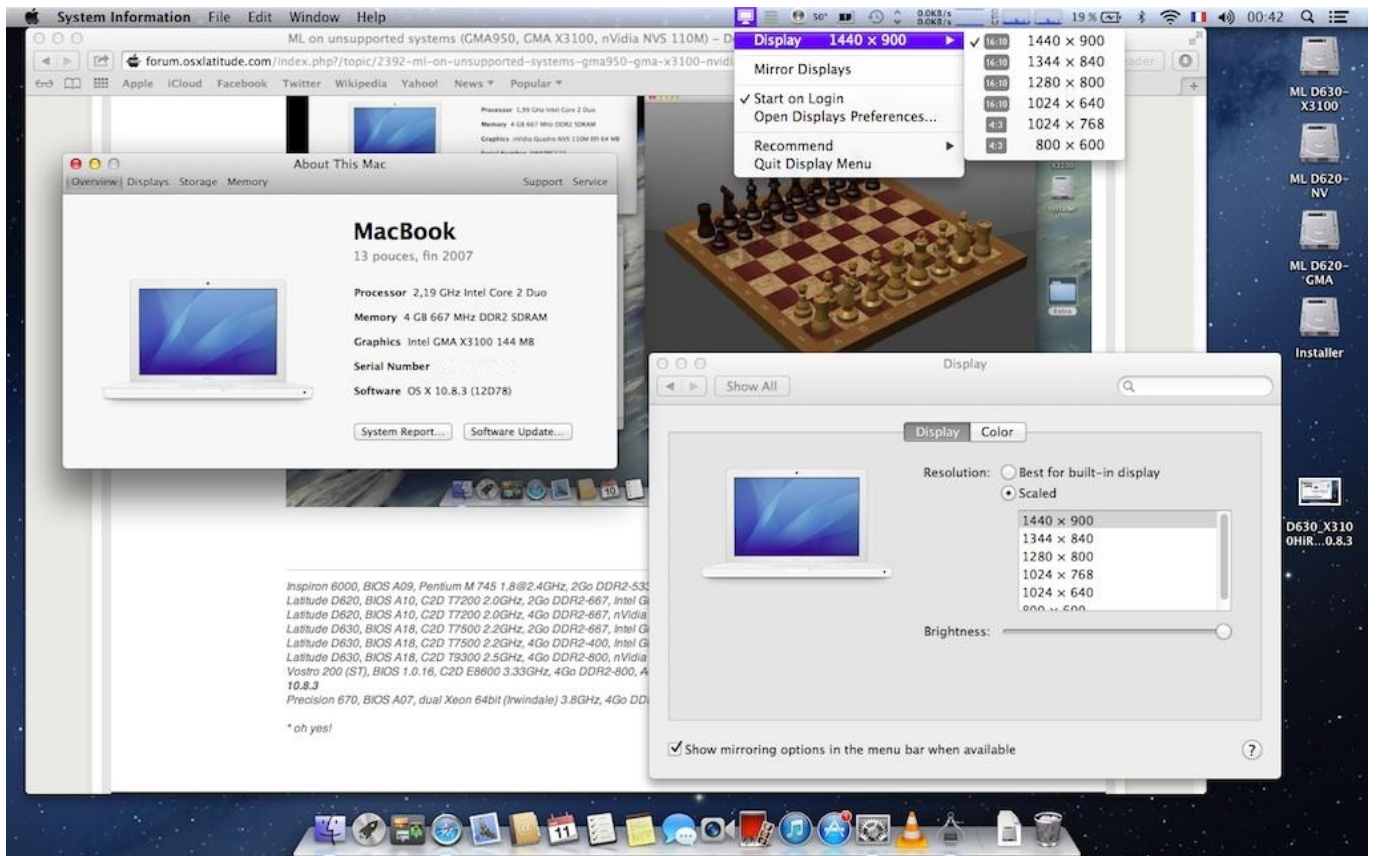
System Information File Edit Window Help

0.0KB/s 0.0KB/s 19 % 00:42

ML on unsupported systems (GMA950, GMA X3100, nVidia NVS 110M) – D

forum.osxlatitude.com/index.php?/topic/2392-ml-on-unsupported-systems-gma950-gma-x3100-nvidi

Apple iCloud Facebook Twitter Wikipedia Yahoo! News Popular

Display 1440 × 900
Mirror Displays
✓ Start on Login
Open Displays Preferences...
Recommend
Quit Display Menu

✓ 16:10 1440 × 900
16:10 1344 × 840
16:10 1280 × 800
16:10 1024 × 640
4:3 1024 × 768
4:3 800 × 600

About This Mac

Overview Displays Storage Memory Support Service

MacBook
13 pouces, fin 2007

Processor 2,19 GHz Intel Core 2 Duo
Memory 4 GB 667 MHz DDR2 SDRAM
Graphics Intel GMA X3100 144 MB
Serial Number
Software OS X 10.8.3 (12D78)

System Report... Software Update...

Inspiron 6000, BIOS A09, Pentium M 745 1.8@2.4GHz, 2Go DDR2-533
Latitude D620, BIOS A10, C2D T7200 2.0GHz, 2Go DDR2-667, Intel G
Latitude D620, BIOS A10, C2D T7200 2.0GHz, 4Go DDR2-667, nVidia
Latitude D630, BIOS A18, C2D T7500 2.2GHz, 2Go DDR2-667, Intel G
Latitude D630, BIOS A18, C2D T7500 2.2GHz, 4Go DDR2-400, Intel G
Latitude D630, BIOS A18, C2D T9300 2.5GHz, 4Go DDR2-800, nVidia
Vostro 200 (ST), BIOS 1.0.16, C2D E8600 3.33GHz, 4Go DDR2-800, A
10.8.3
Precision 670, BIOS A07, dual Xeon 64bit (Irwindale) 3.8GHz, 4Go DD

* oh yes!

Display

Show All

Display Color

Resolution: Best for built-in display
Scaled

1440 × 900
1344 × 840
1280 × 800
1024 × 768
1024 × 640
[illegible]

Brightness:

Show mirroring options in the menu bar when available

ML D630-X3100
ML D620-NV
ML D620-GMA
Installer
D630_X310 0HIR...0.8.3